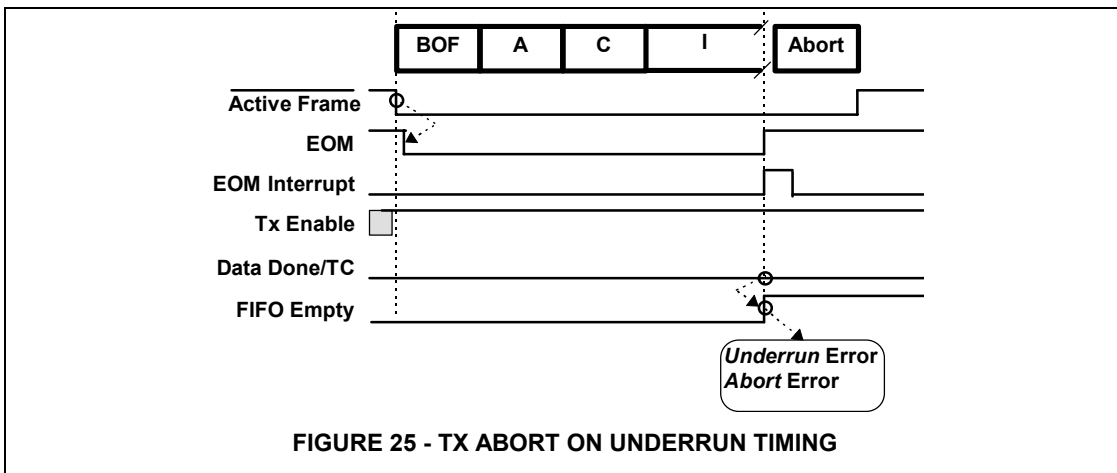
| BOF | A | C | I | Abort |
|---|---|---|---|---|

$\overline{\text{Active Frame}}$

EOM

EOM Interrupt

Tx Enable

Data Done/TC

FIFO Empty

*Underrun* Error
*Abort* Error

FIGURE 25 - TX ABORT ON UNDERRUN TIMING